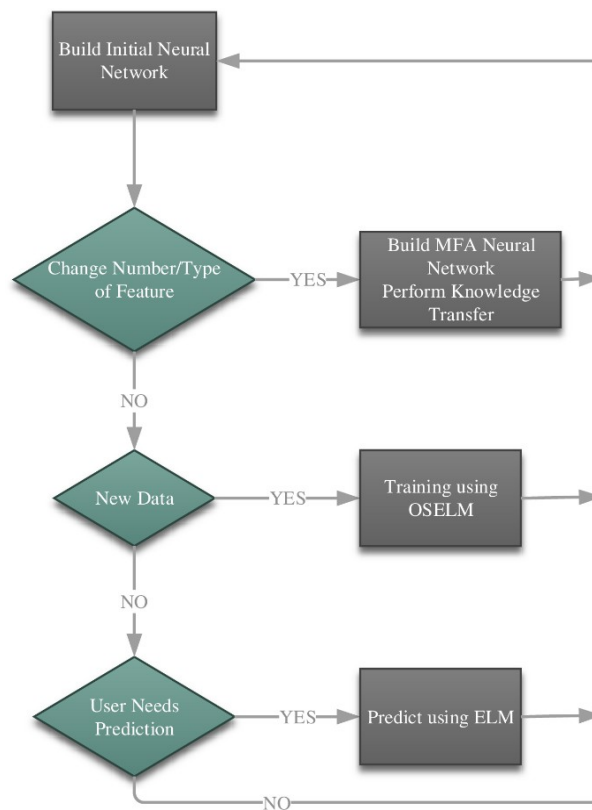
Build Initial Neural Network

Change Number/Type of Feature

YES

Build MFA Neural Network Perform Knowledge Transfer

NO

New Data

YES

Training using OSELM

NO

User Needs Prediction

YES

Predict using ELM

NO